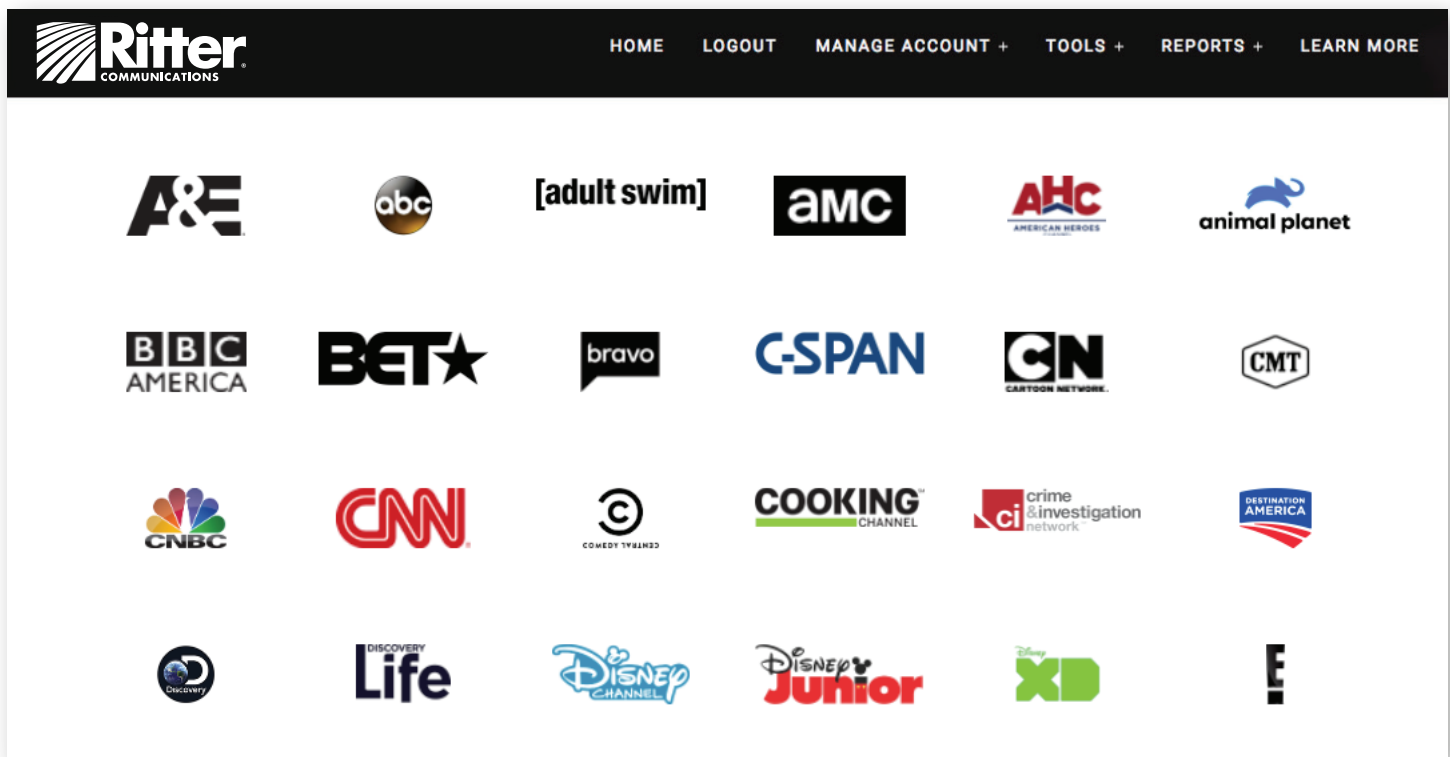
Ritter COMMUNICATIONS

HOME LOGOUT MANAGE ACCOUNT + TOOLS + REPORTS + LEARN MORE

A&E abc [adult swim] amc AHC AMERICAN HEROES animal planet

BBC AMERICA BET★ bravo C-SPAN CN CARTOON NETWORK. CMT

CNBC CNN COMEDY CENTRAL COOKING CHANNEL ci crime &investigation network DESTINATION AMERICA

Discovery DISCOVERY Life Disney CHANNEL Disney Junior Disney XD E!